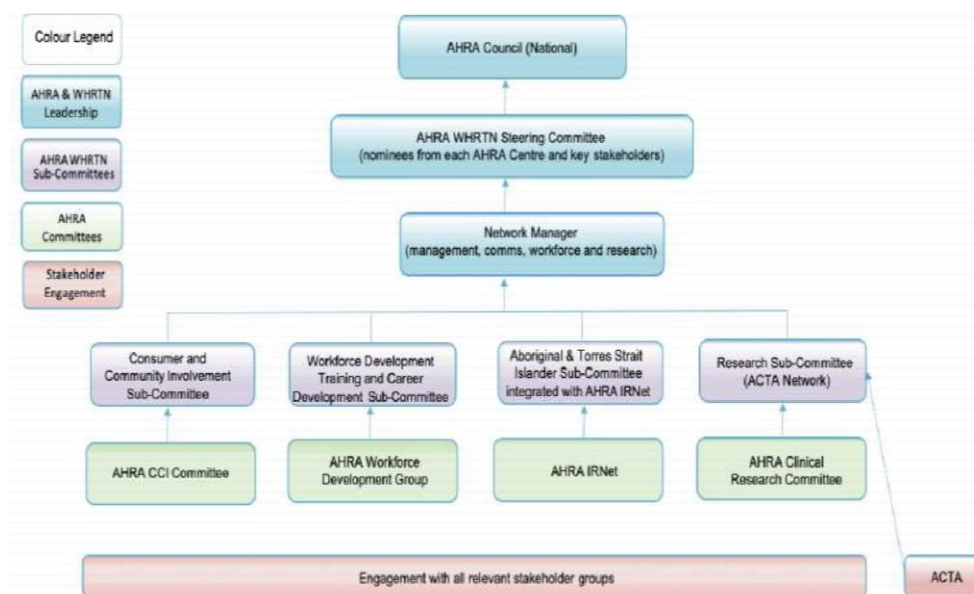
Colour Legend

AHRA & WHRTN Leadership

AHRA WHRTN Sub-Committees

AHRA Committees

Stakeholder Engagement

AHRA Council (National)

AHRA WHRTN Steering Committee (nominees from each AHRA Centre and key stakeholders)

Network Manager (management, comms, workforce and research)

Consumer and Community Involvement Sub-Committee

Workforce Development Training and Career Development Sub-Committee

Aboriginal & Torres Strait Islander Sub-Committee integrated with AHRA IRNet

Research Sub-Committee (ACTA Network)

AHRA CCI Committee

AHRA Workforce Development Group

AHRA IRNet

AHRA Clinical Research Committee

Engagement with all relevant stakeholder groups

ACTA